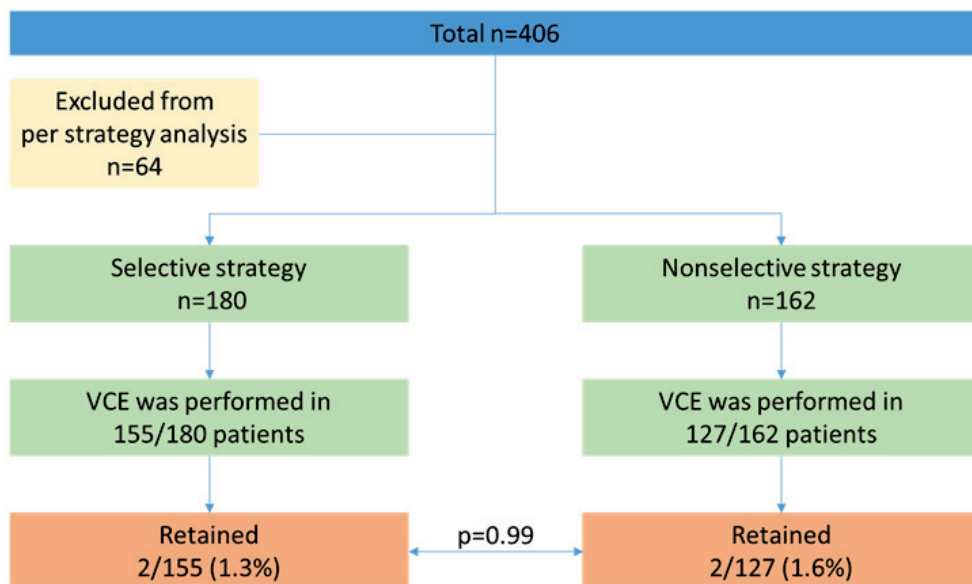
Total n=406

Excluded from per strategy analysis n=64

Selective strategy n=180

Nonselective strategy n=162

VCE was performed in 155/180 patients

VCE was performed in 127/162 patients

Retained 2/155 (1.3%)

p=0.99

Retained 2/127 (1.6%)